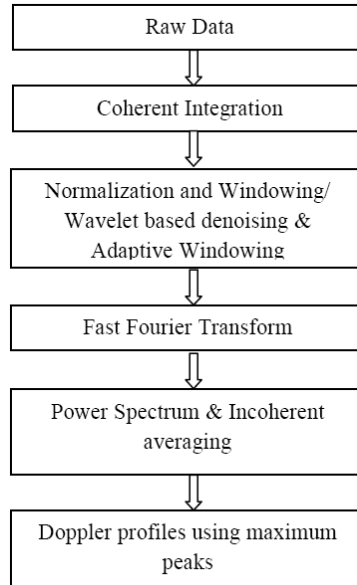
Raw Data

Coherent Integration

Normalization and Windowing/ Wavelet based denoising & Adaptive Windowing

Fast Fourier Transform

Power Spectrum & Incoherent averaging

Doppler profiles using maximum peaks